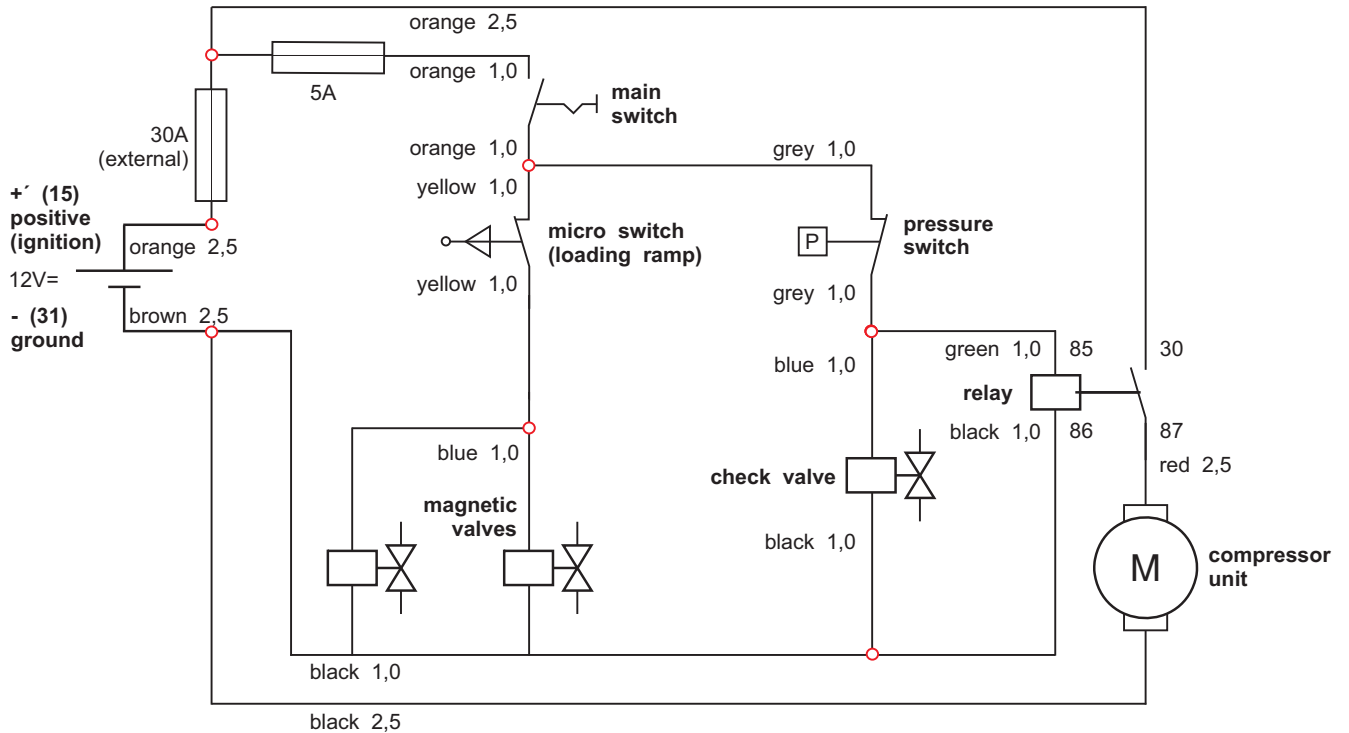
orange 2,5

5A

orange 1,0

main switch

30A (external)

+´ (15) positive (ignition)

orange 2,5

12V=

- (31) ground

brown 2,5

orange 1,0

yellow 1,0

micro switch (loading ramp)

yellow 1,0

grey 1,0

P

pressure switch

grey 1,0

green 1,0

85

30

blue 1,0

relay

black 1,0

86

87

red 2,5

blue 1,0

magnetic valves

check valve

black 1,0

M

compressor unit

black 1,0

black 2,5